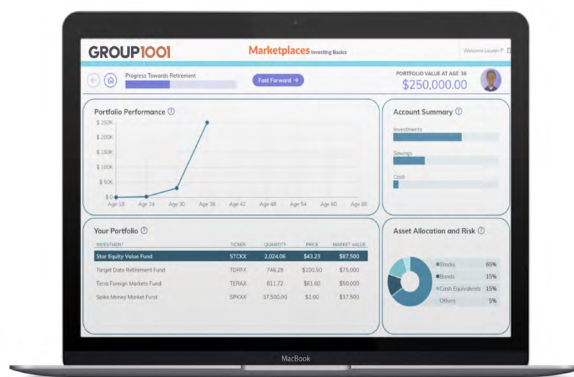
GROUP1001

Marketplaces Investing Basics

Welcome Lauren P.

Progress Towards Retirement

Fast Forward →

PORTFOLIO VALUE AT AGE 36

$250,000.00

Portfolio Performance ?

$ 250K
$ 200K
$ 150K
$ 100K
$ 50K
$ 0K

Age 18 Age 24 Age 30 Age 36 Age 42 Age 48 Age 54 Age 60 Age 66

Account Summary ?

Investments

Savings

Cash

Your Portfolio ?

| INVESTMENT | TICKER | QUANTITY | PRICE | MARKET VALUE |
|---|---|---|---|---|
| Star Equity Value Fund | STCKX | 2,024.06 | $43.23 | $87,500 |
| Target Date Retirement Fund | TDRFX | 746.29 | $130.50 | $73,000 |
| Terra Foreign Markets Fund | TERAX | $11.72 | $61.60 | $50,000 |
| Spike Money Market Fund | SPKXX | 37,500.00 | $1.00 | $37,500 |

Asset Allocation and Risk ?

Stocks 65%
Bonds 15%
Cash Equivalents 15%
Others 5%

MacBook